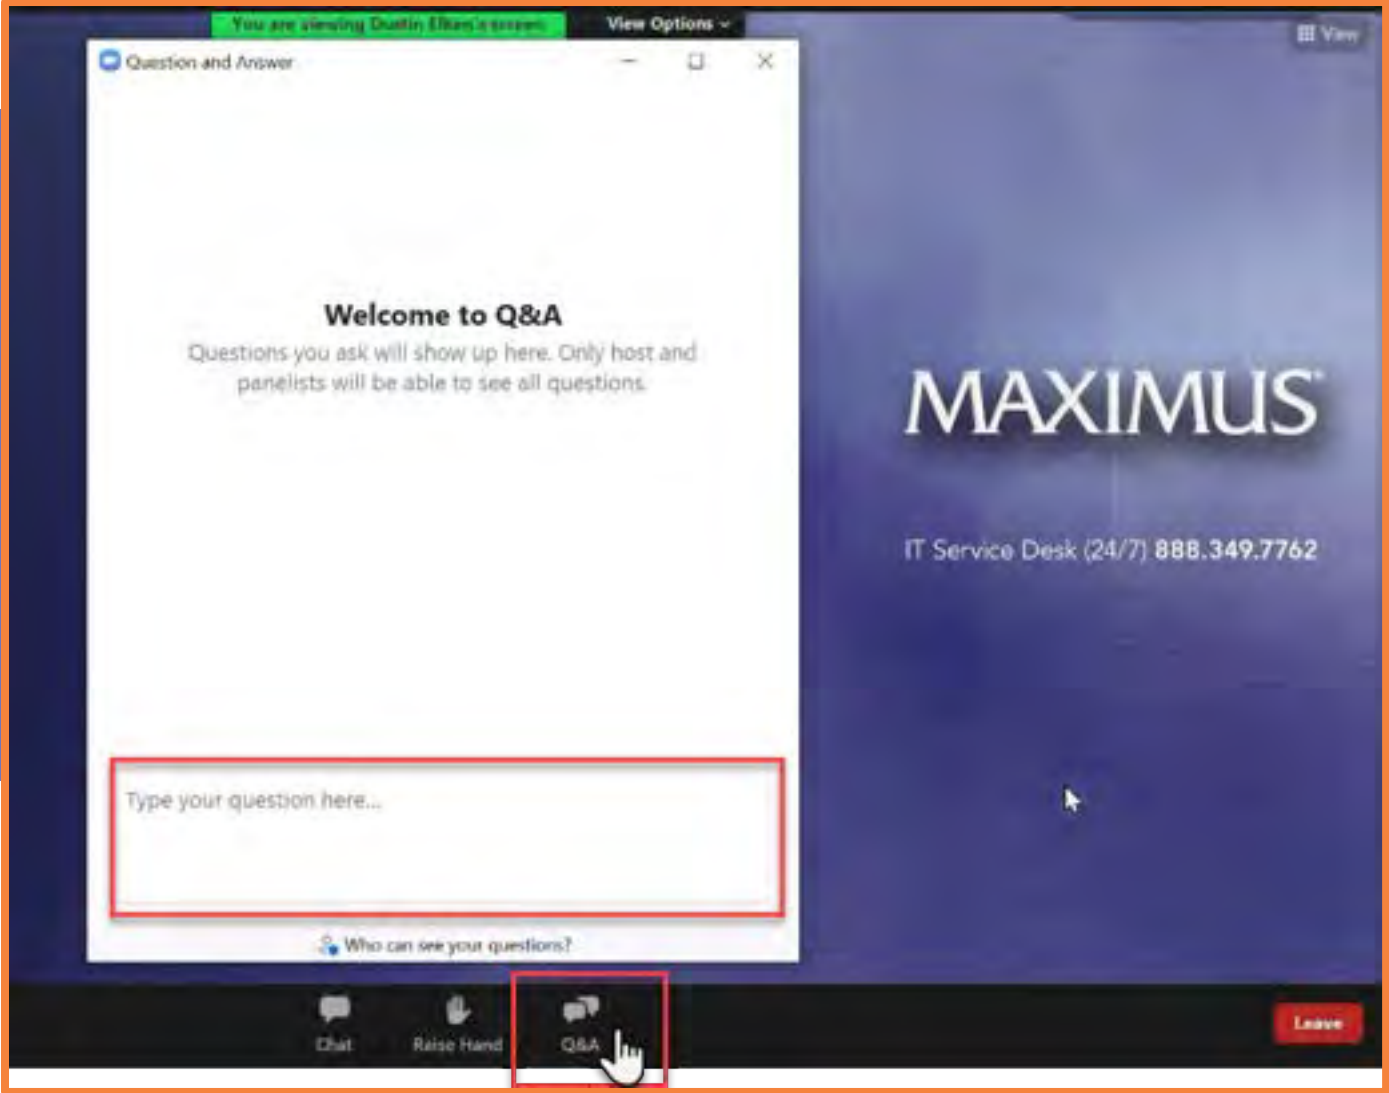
You are viewing Dustin Elkan's screen

View Options

View

Question and Answer

Welcome to Q&A

Questions you ask will show up here. Only host and panelists will be able to see all questions.

Type your question here...

Who can see your questions?

MAXIMUS

IT Service Desk (24/7) 888.349.7762

Chat

Raise Hand

Q&A

Leave